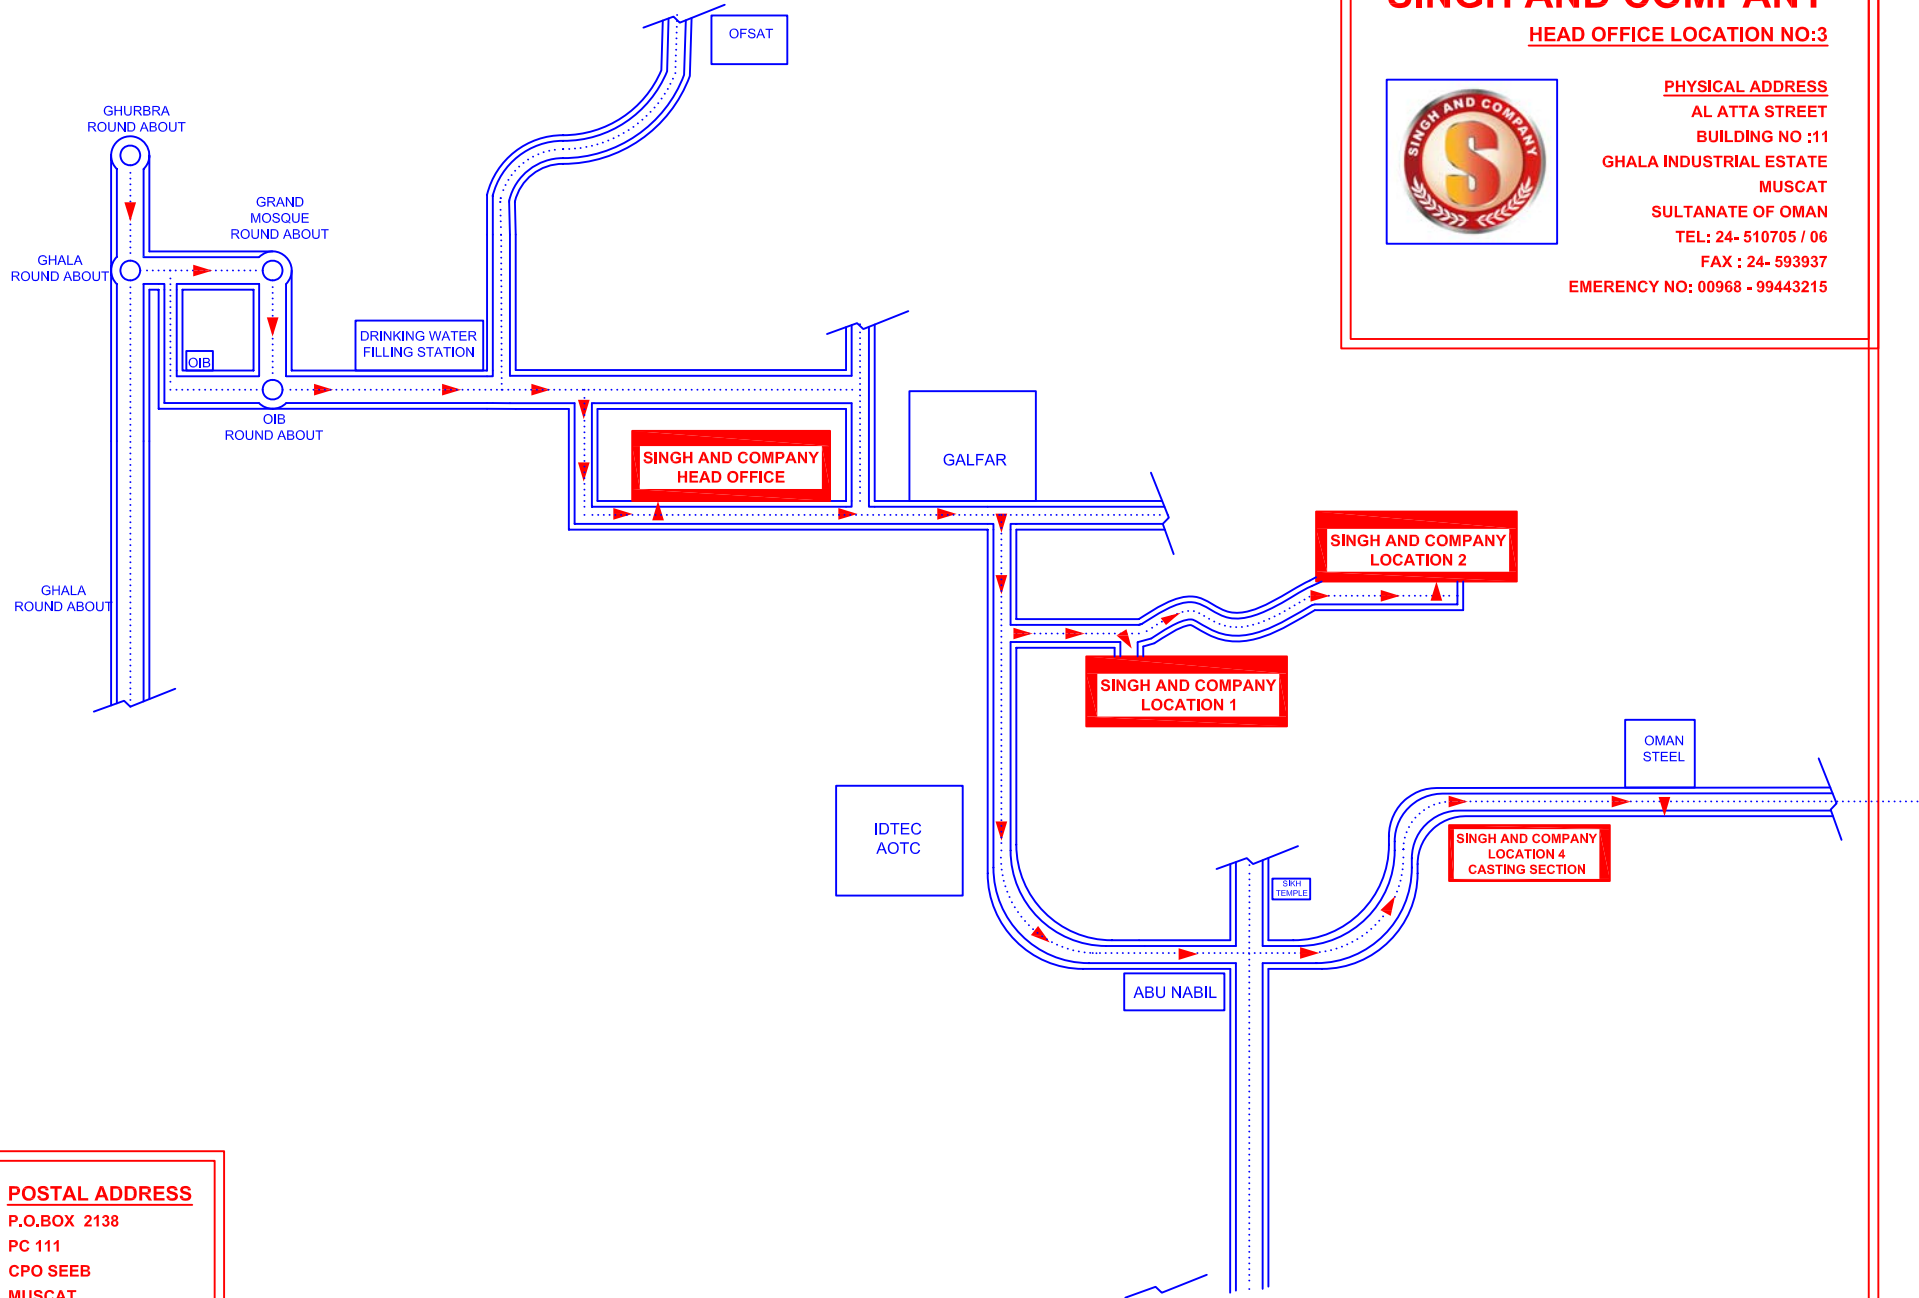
SINGH AND COMPANY

HEAD OFFICE LOCATION NO:3

SINGH AND COMPANY
S

PHYSICAL ADDRESS
AL ATTA STREET
BUILDING NO :11
GHALA INDUSTRIAL ESTATE
MUSCAT
SULTANATE OF OMAN
TEL: 24- 510705 / 06
FAX : 24- 593937
EMERENCY NO: 00968 - 99443215

OFSAT

GHURBRA ROUND ABOUT

GRAND MOSQUE ROUND ABOUT

GHALA ROUND ABOUT

OIB

DRINKING WATER FILLING STATION

OIB ROUND ABOUT

SINGH AND COMPANY HEAD OFFICE

GALFAR

SINGH AND COMPANY LOCATION 2

GHALA ROUND ABOUT

SINGH AND COMPANY LOCATION 1

OMAN STEEL

IDTEC AOTC

SINGH AND COMPANY LOCATION 4 CASTING SECTION

SIKH TEMPLE

ABU NABIL

POSTAL ADDRESS
P.O.BOX 2138
PC 111
CPO SEEB
MUSCAT